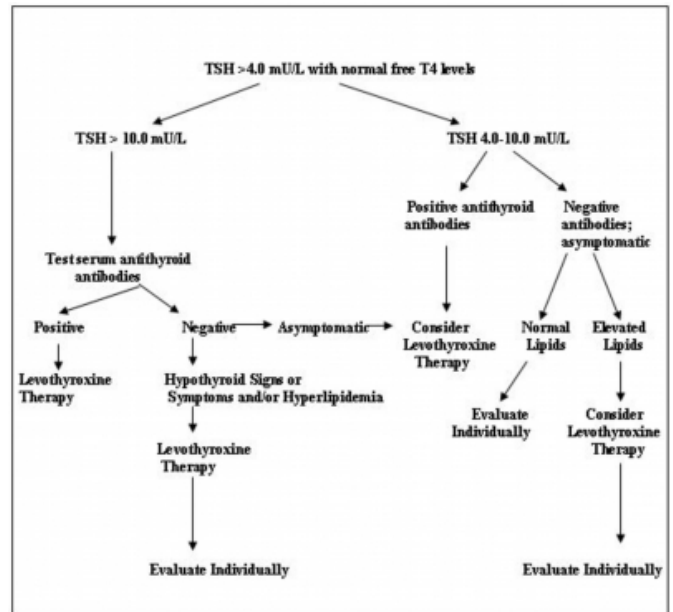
TSH >4.0 mU/L with normal free T4 levels

TSH > 10.0 mU/L

TSH 4.0-10.0 mU/L

Positive antithyroid antibodies

Negative antibodies; asymptomatic

Test serum antithyroid antibodies

Positive

Negative

Asymptomatic

Consider Levothyroxine Therapy

Normal Lipids

Elevated Lipids

Levothyroxine Therapy

Hypothyroid Signs or Symptoms and/or Hyperlipidemia

Evaluate Individually

Consider Levothyroxine Therapy

Levothyroxine Therapy

Evaluate Individually

Evaluate Individually